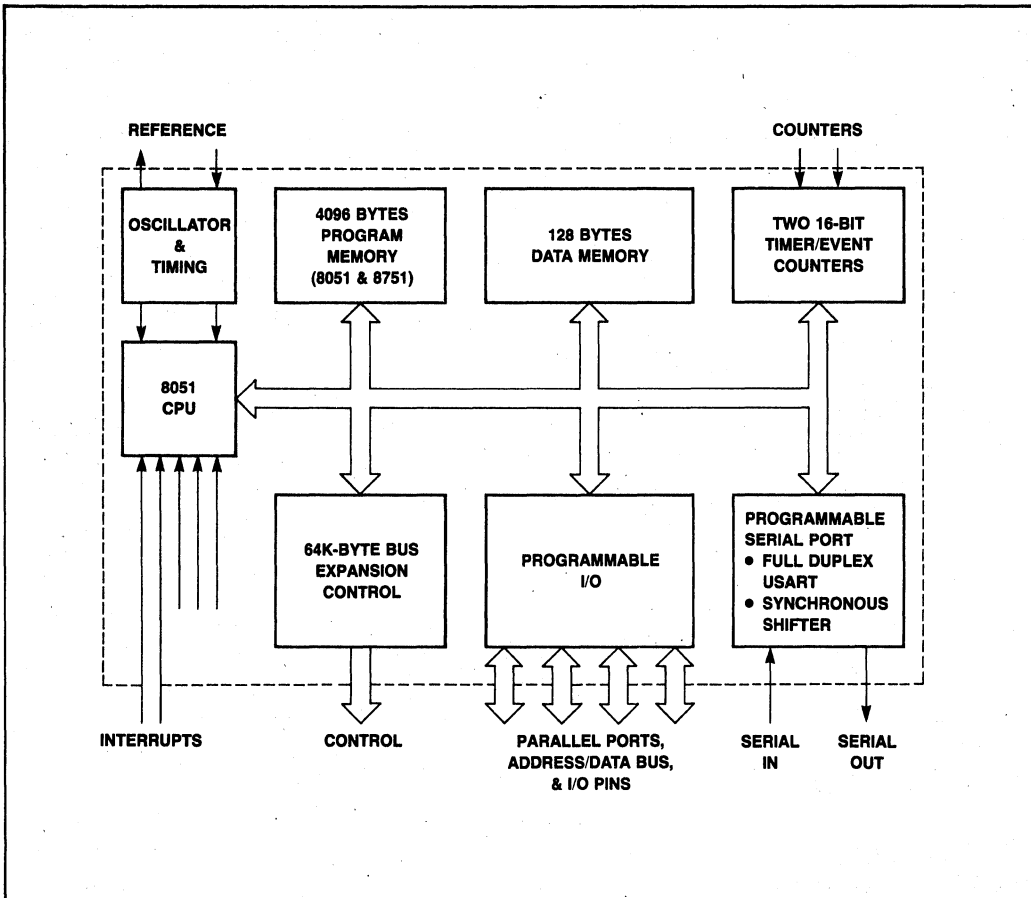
REFERENCE

COUNTERS

OSCILLATOR & TIMING

4096 BYTES PROGRAM MEMORY (8051 & 8751)

128 BYTES DATA MEMORY

TWO 16-BIT TIMER/EVENT COUNTERS

8051 CPU

64K-BYTE BUS EXPANSION CONTROL

PROGRAMMABLE I/O

PROGRAMMABLE SERIAL PORT
• FULL DUPLEX USART
• SYNCHRONOUS SHIFTER

INTERRUPTS

CONTROL

PARALLEL PORTS, ADDRESS/DATA BUS, & I/O PINS

SERIAL IN

SERIAL OUT